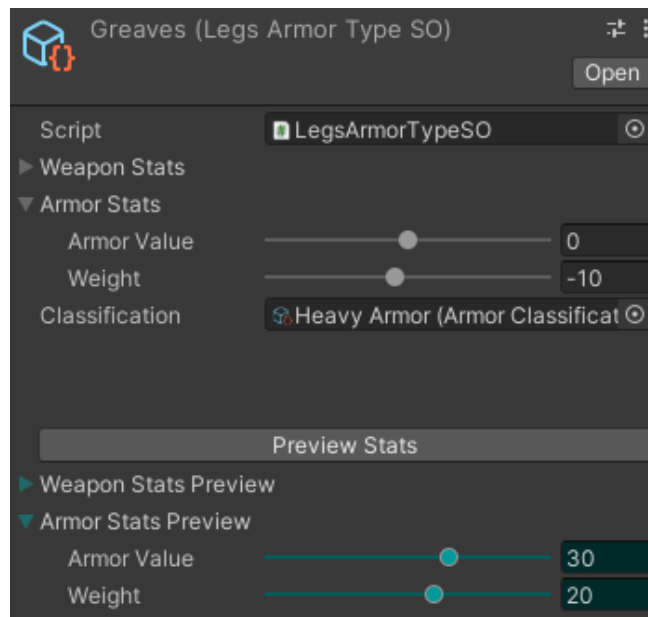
Greaves (Legs Armor Type SO)

Open

Script LegsArmorTypeSO

Weapon Stats

Armor Stats

Armor Value 0

Weight -10

Classification Heavy Armor (Armor Classificat

Preview Stats

Weapon Stats Preview

Armor Stats Preview

Armor Value 30

Weight 20